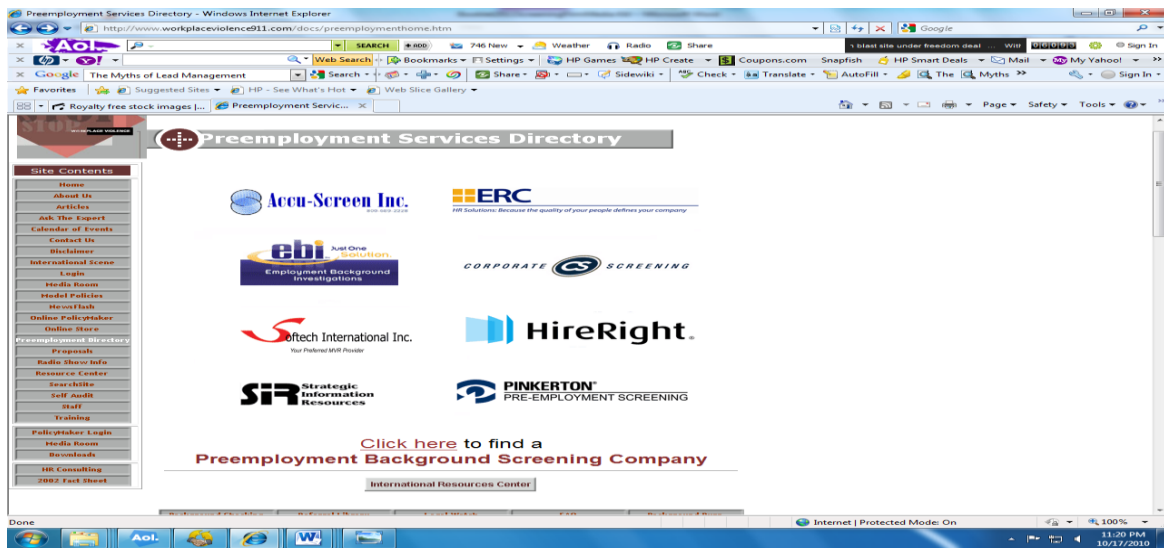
Preemployment Services Directory - Windows Internet Explorer

http://www.workplaceviolence911.com/docs/preemploymenthome.htm

Google

Aol. SEARCH ADD 746 New Weather Radio Share

Sign In

Web Search Bookmarks Settings HP Games HP Create Coupons.com Snapfish HP Smart Deals Mail My Yahoo!

Google The Myths of Lead Management Search Share Sidewiki Check Translate AutoFill The Myths Sign In

Favorites Suggested Sites HP - See What's Hot Web Slice Gallery

Royalty free stock images |... Preemployment Servic...

Page Safety Tools

Preemployment Services Directory

Site Contents
Home
About Us
Articles
Ask The Expert
Calendar of Events
Contact Us
Disclaimer
International Scene
Login
Media Room
Model Policies
NewsFlash
Online PolicyMaker
Online Store
Preemployment Directory
Proposals
Radio Show Info
Resource Center
SearchSite
Self Audit
Staff
Training
PolicyMaker Login
Media Room
Downloads
HR Consulting
2002 Fact Sheet

Accu-Screen Inc.

ERC
HR Solutions: Because the quality of your people defines your company

ebi Just One Solution.
Employment Background Investigations

CORPORATE CS SCREENING

Softech International Inc.
Your Preferred MVR Provider

HireRight.

SIR Strategic Information Resources

PINKERTON
PRE-EMPLOYMENT SCREENING

Click here to find a
Preemployment Background Screening Company

International Resources Center

Done

Internet | Protected Mode: On

100%

11:20 PM
10/17/2010